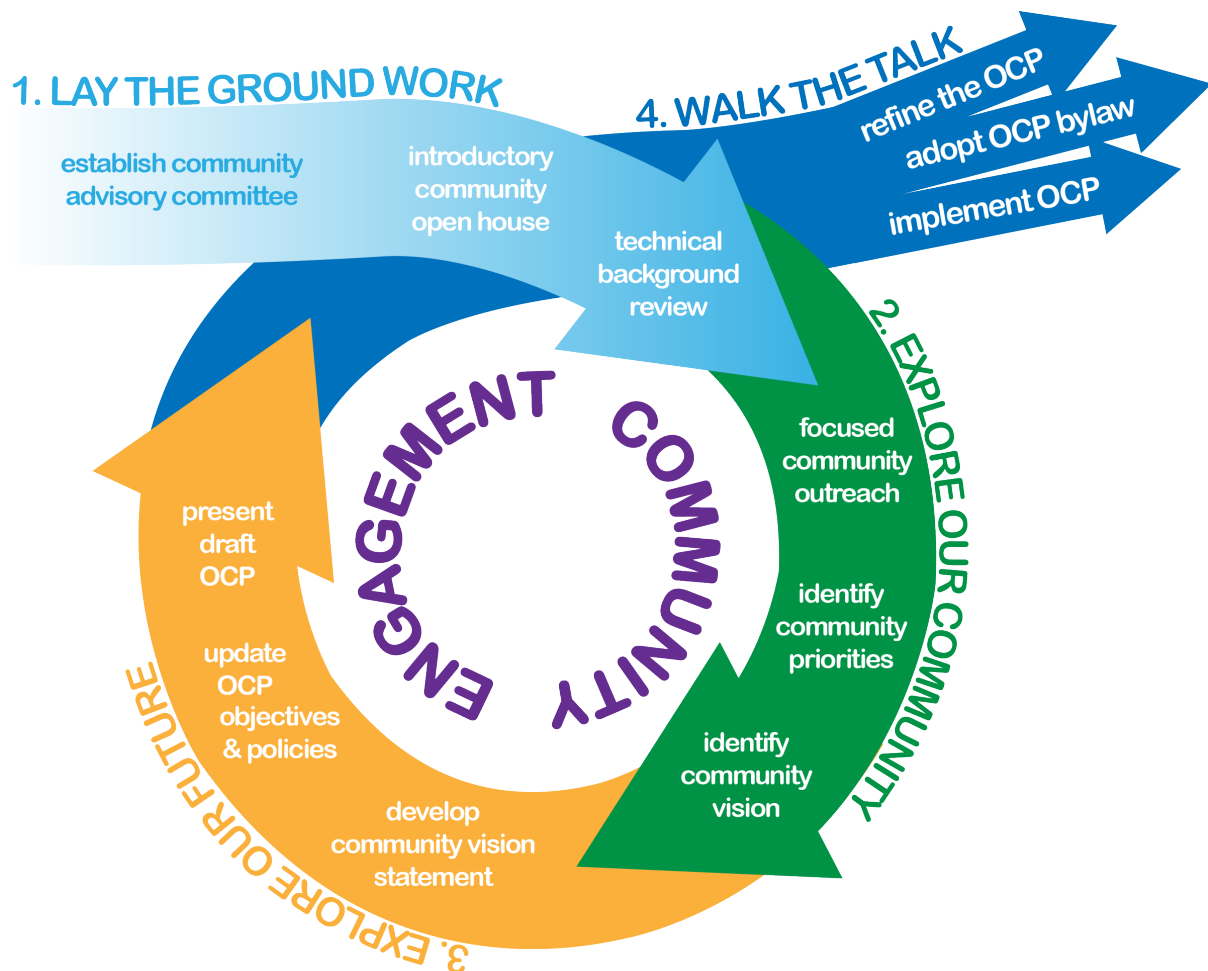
1. LAY THE GROUND WORK

establish community advisory committee

introductory community open house

technical background review

4. WALK THE TALK

refine the OCP

adopt OCP bylaw

implement OCP

2. EXPLORE OUR COMMUNITY

focused community outreach

identify community priorities

identify community vision

3. EXPLORE OUR FUTURE

develop community vision statement

update OCP objectives & policies

present draft OCP

COMMUNITY ENGAGEMENT